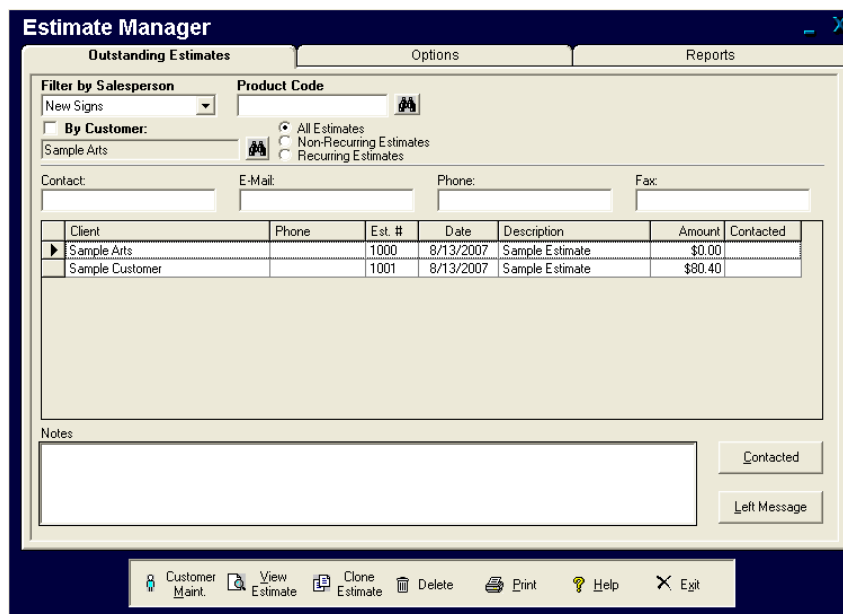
Estimate Manager

_ X

Outstanding Estimates | Options | Reports

Filter by Salesperson
New Signs

Product Code

By Customer:
Sample Arts

All Estimates
Non-Recurring Estimates
Recurring Estimates

Contact:
E-Mail:
Phone:
Fax:

| Client | Phone | Est. # | Date | Description | Amount | Contacted |
|---|---|---|---|---|---|---|
| Sample Arts | | 1000 | 8/13/2007 | Sample Estimate | $0.00 | |
| Sample Customer | | 1001 | 8/13/2007 | Sample Estimate | $80.40 | |

Notes

Contacted

Left Message

Customer Maint. | View Estimate | Clone Estimate | Delete | Print | Help | Exit